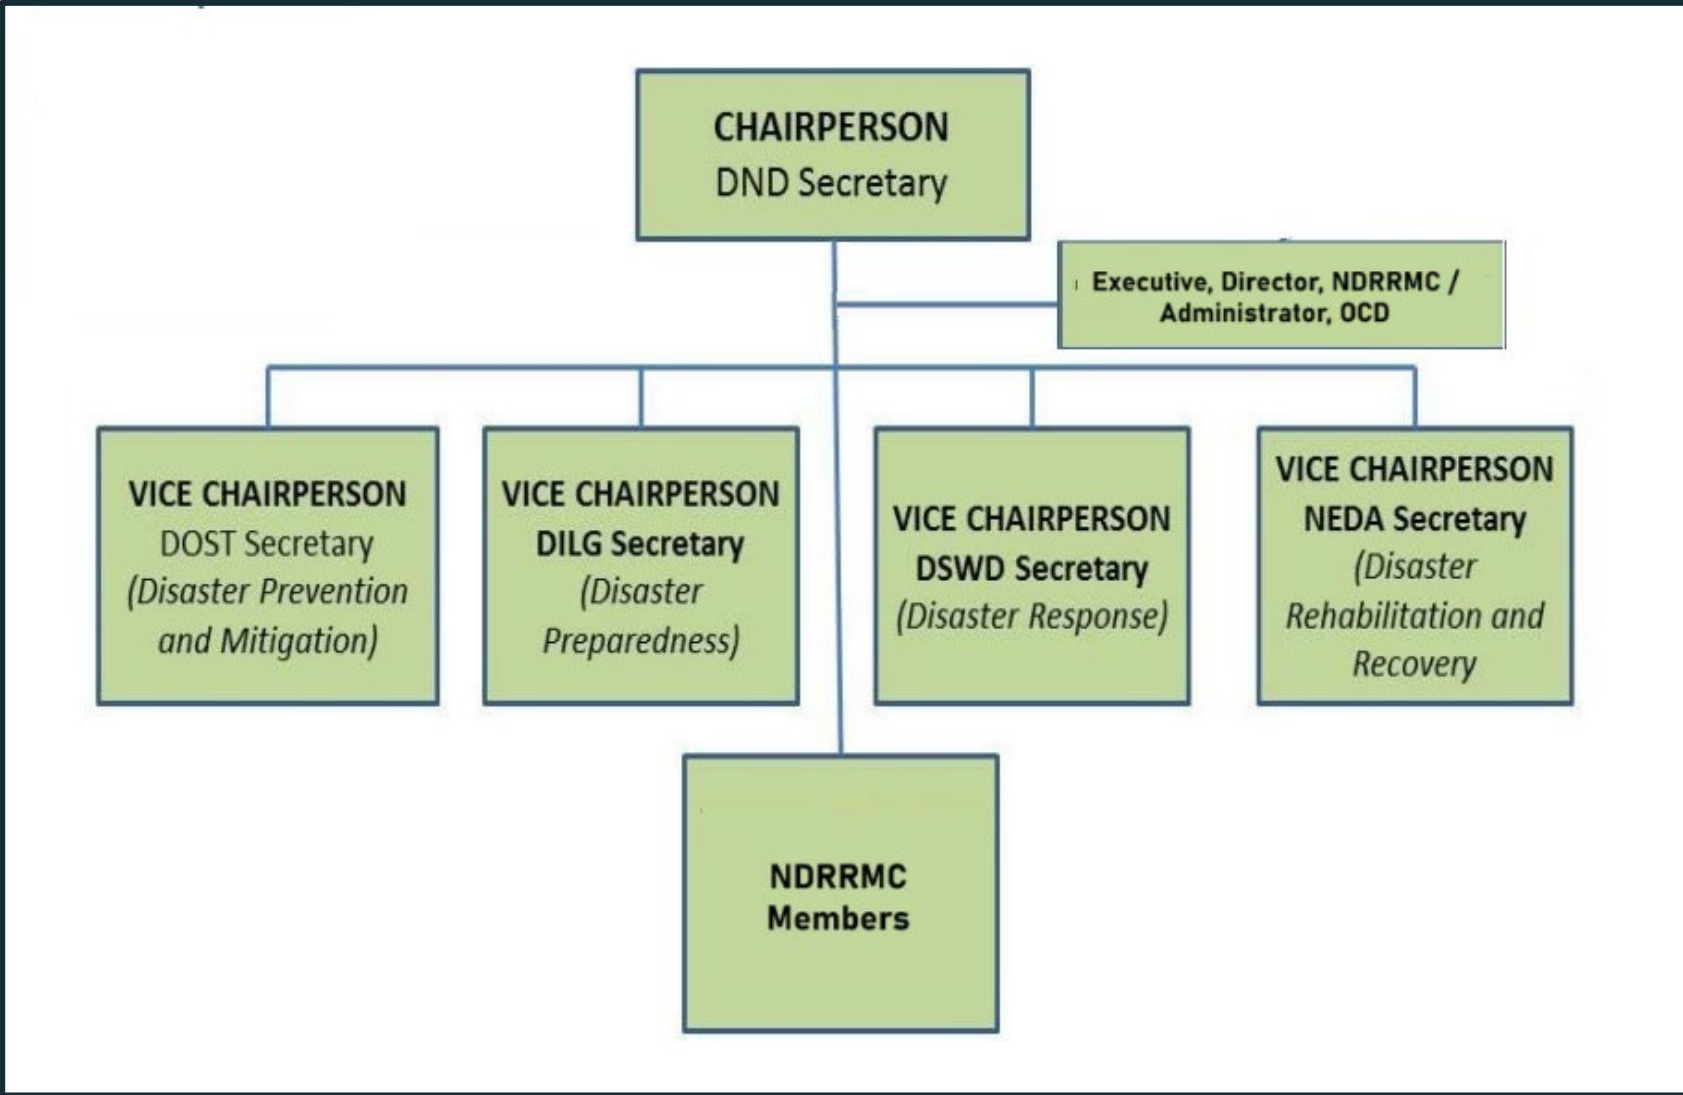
CHAIRPERSON
DND Secretary

Executive, Director, NDRRMC / Administrator, OCD

VICE CHAIRPERSON
DOST Secretary
(Disaster Prevention and Mitigation)

VICE CHAIRPERSON
DILG Secretary
(Disaster Preparedness)

VICE CHAIRPERSON
DSWD Secretary
(Disaster Response)

VICE CHAIRPERSON
NEDA Secretary
(Disaster Rehabilitation and Recovery

NDRRMC
Members